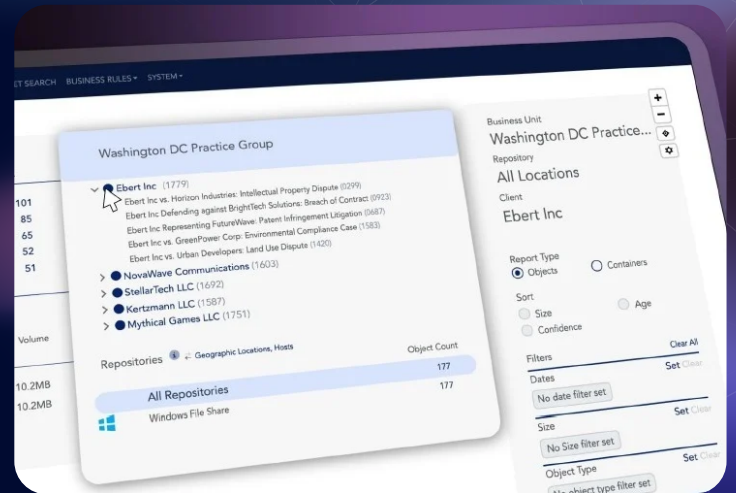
ET SEARCH BUSINESS RULES ▾ SYSTEM ▾

101
85
65
52
51

Volume

10.2MB
10.2MB

Washington DC Practice Group

Ebert Inc (1779)
Ebert Inc vs. Horizon Industries: Intellectual Property Dispute (0299)
Ebert Inc Defending against BrightTech Solutions: Breach of Contract (0923)
Ebert Inc Representing FutureWave: Patent Infringement Litigation (0687)
Ebert Inc vs. GreenPower Corp: Environmental Compliance Case (1583)
Ebert Inc vs. Urban Developers: Land Use Dispute (1420)
NovaWave Communications (1603)
StellarTech LLC (1692)
Kertzmann LLC (1587)
Mythical Games LLC (1751)

Repositories ⇠ Geographic Locations, Hosts
Object Count
177
All Repositories 177
Windows File Share

Business Unit
Washington DC Practice...
Repository
All Locations
Client
Ebert Inc

Report Type
Objects
Containers
Sort
Size
Age
Confidence
Filters
Clear All
Dates
Set Clear
No date filter set
Size
Set Clear
No Size filter set
Object Type
Set Clear
No object type filter set